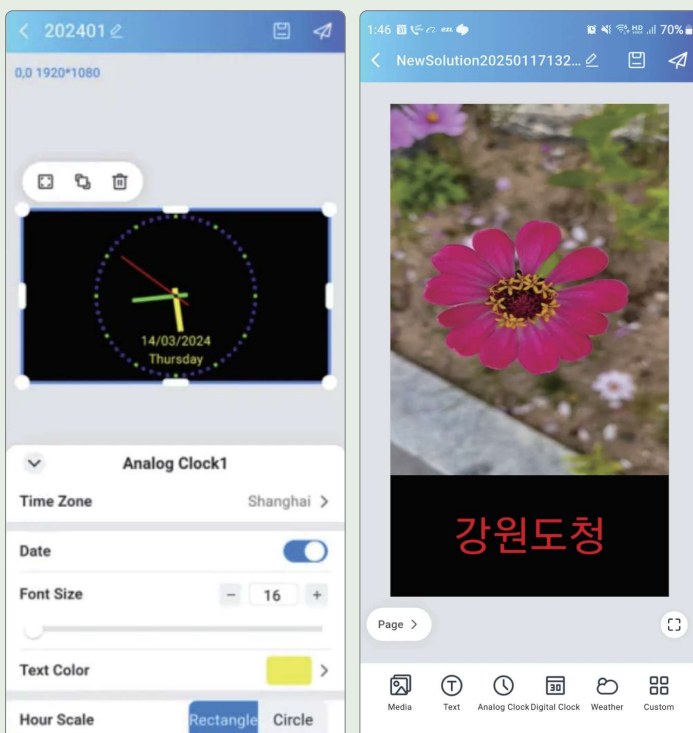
202401

0,0 1920*1080

14/03/2024
Thursday

Analog Clock1

Time Zone Shanghai >

Date

Font Size − 16 +

Text Color >

Hour Scale Rectangle Circle

1:46 70%

NewSolution20250117132...

강원도청

Page >

Media Text Analog Clock Digital Clock Weather Custom